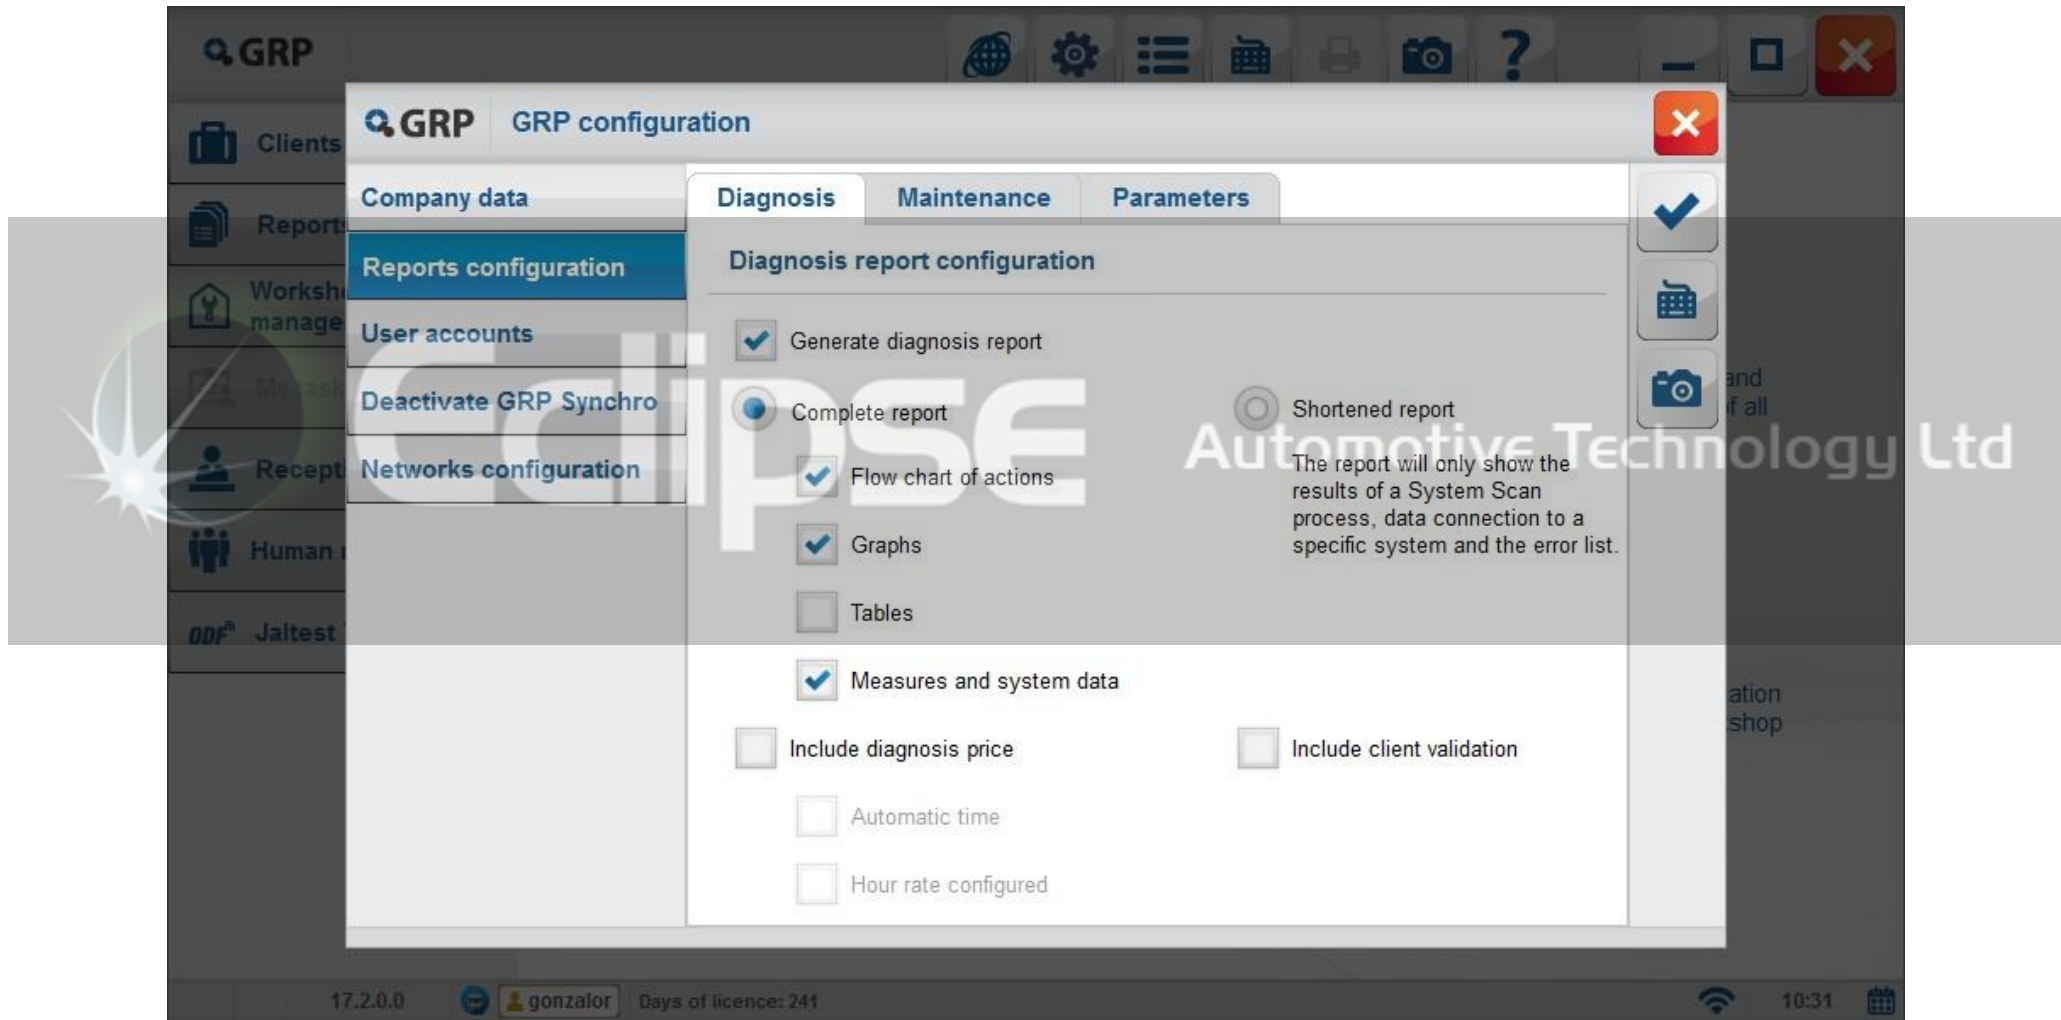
GRP

Clients
Reports
Worksh manage
My task
Recept
Human
ODF Jaltest

GRP GRP configuration

Company data
Reports configuration
User accounts
Deactivate GRP Synchro
Networks configuration

Diagnosis Maintenance Parameters

Diagnosis report configuration

Generate diagnosis report

Complete report

Flow chart of actions

Graphs

Tables

Measures and system data

Shortened report

The report will only show the results of a System Scan process, data connection to a specific system and the error list.

Include diagnosis price

Automatic time

Hour rate configured

Include client validation

and f all

ation shop

Eclipse Automotive Technology Ltd

17.2.0.0 gonzalor Days of licence: 241 10:31